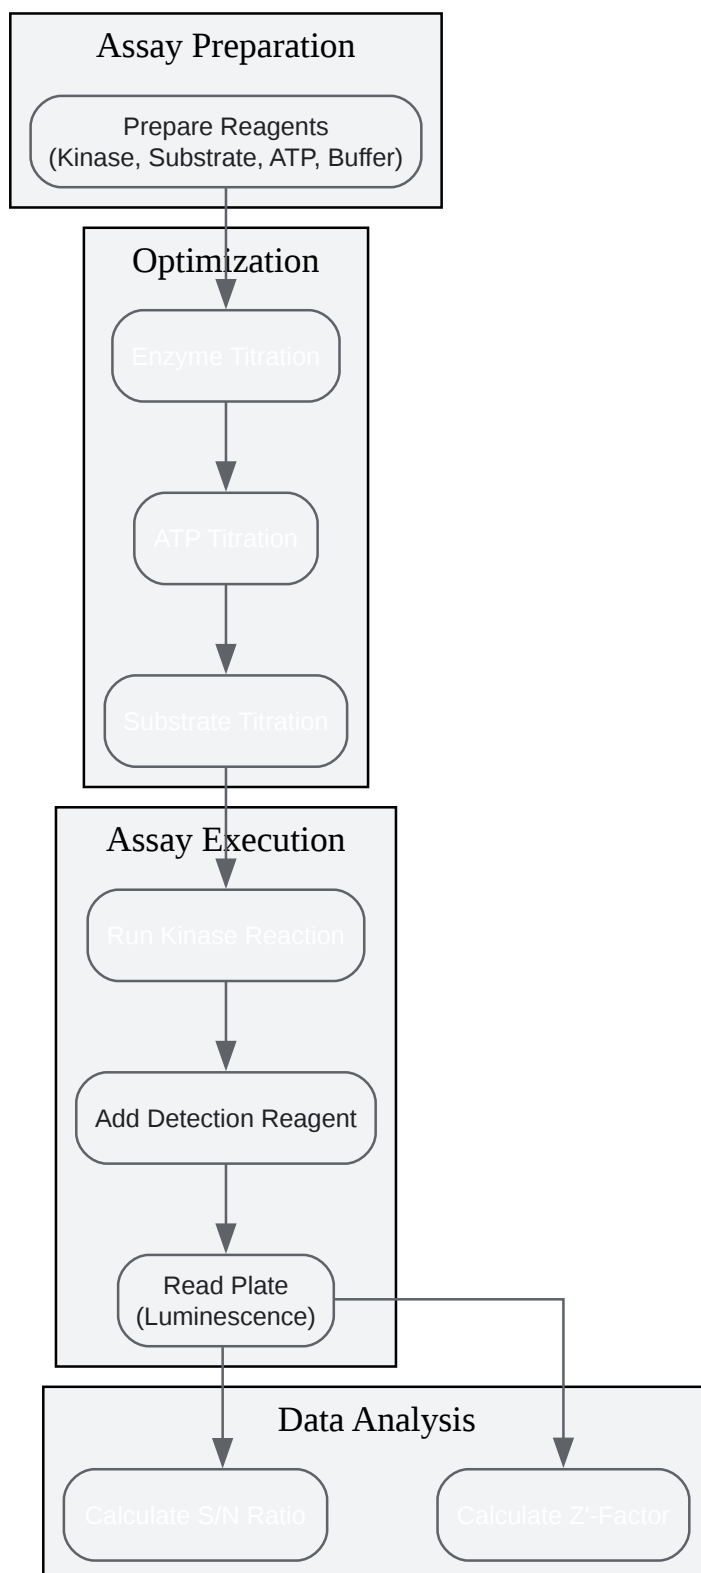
Assay Preparation

Prepare Reagents (Kinase, Substrate, ATP, Buffer)

Optimization

Enzyme Titration

ATP Titration

Substrate Titration

Assay Execution

Run Kinase Reaction

Add Detection Reagent

Read Plate (Luminescence)

Data Analysis

Calculate S/N Ratio

Calculate Z'-Factor